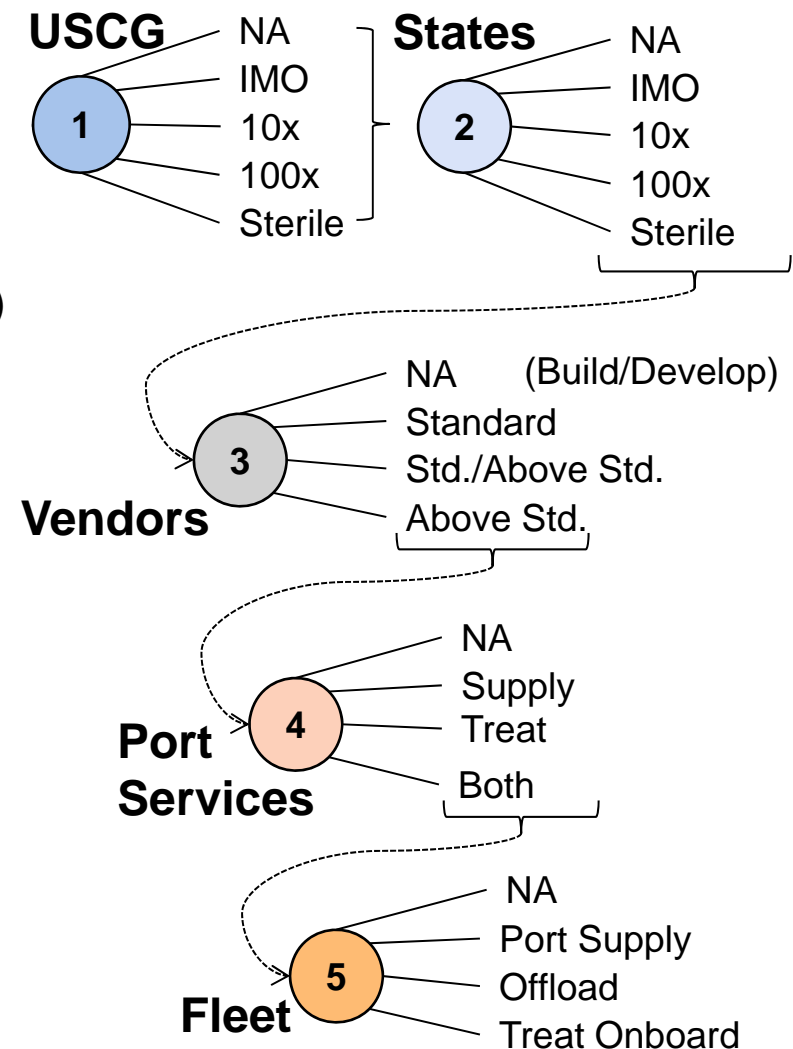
USCG
1
NA
IMO
10x
100x
Sterile

States
2
NA
IMO
10x
100x
Sterile

Vendors
3
NA (Build/Develop)
Standard
Std./Above Std.
Above Std.

Port Services
4
NA
Supply
Treat
Both

Fleet
5
NA
Port Supply
Offload
Treat Onboard